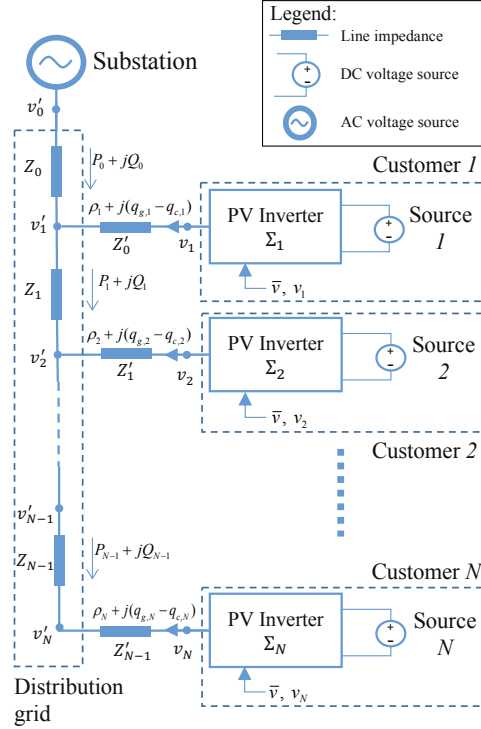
Legend:
Line impedance
DC voltage source
AC voltage source

Substation

$v_0'$
$Z_0$
$P_0 + jQ_0$
Customer 1
$\rho_1 + j(q_{g,1} - q_{c,1})$
$v_1'$
$Z_0'$
$v_1$
PV Inverter $\Sigma_1$
+
-
Source 1
$\bar{v},\ v_1$
$Z_1$
$P_1 + jQ_1$
$\rho_2 + j(q_{g,2} - q_{c,2})$
$v_2'$
$Z_1'$
$v_2$
PV Inverter $\Sigma_2$
+
-
Source 2
$\bar{v},\ v_2$
Customer 2
$v_{N-1}'$
$Z_{N-1}$
$P_{N-1} + jQ_{N-1}$
Customer N
$\rho_N + j(q_{g,N} - q_{c,N})$
$v_N'$
$Z_{N-1}'$
$v_N$
PV Inverter $\Sigma_N$
+
-
Source N
$\bar{v},\ v_N$
Distribution grid